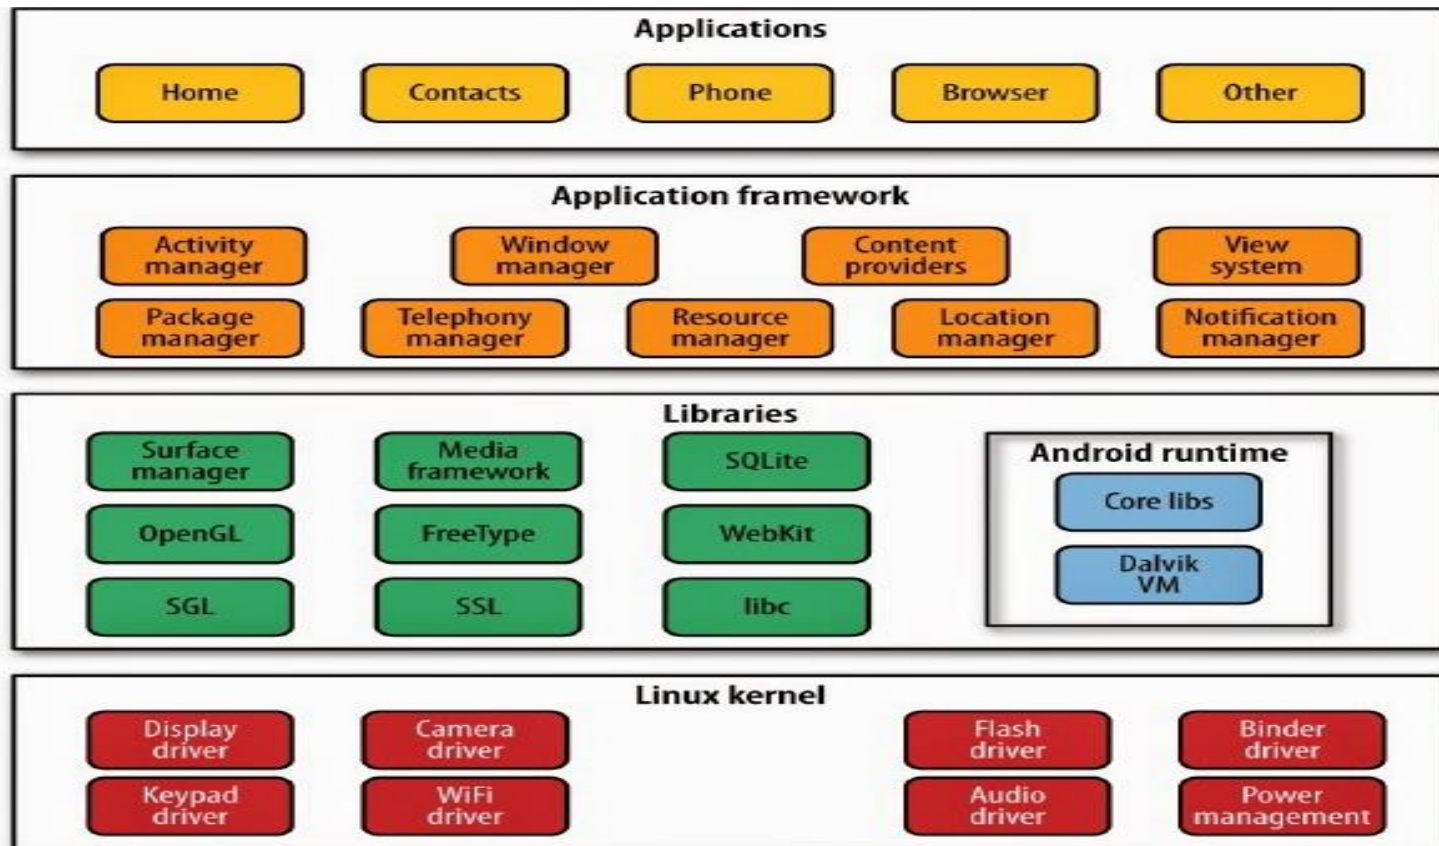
Applications

Home

Contacts

Phone

Browser

Other

Application framework

Activity manager

Window manager

Content providers

View system

Package manager

Telephony manager

Resource manager

Location manager

Notification manager

Libraries

Surface manager

Media framework

SQLite

OpenGL

FreeType

WebKit

SGL

SSL

libc

Android runtime

Core libs

Dalvik VM

Linux kernel

Display driver

Camera driver

Flash driver

Binder driver

Keypad driver

WiFi driver

Audio driver

Power management